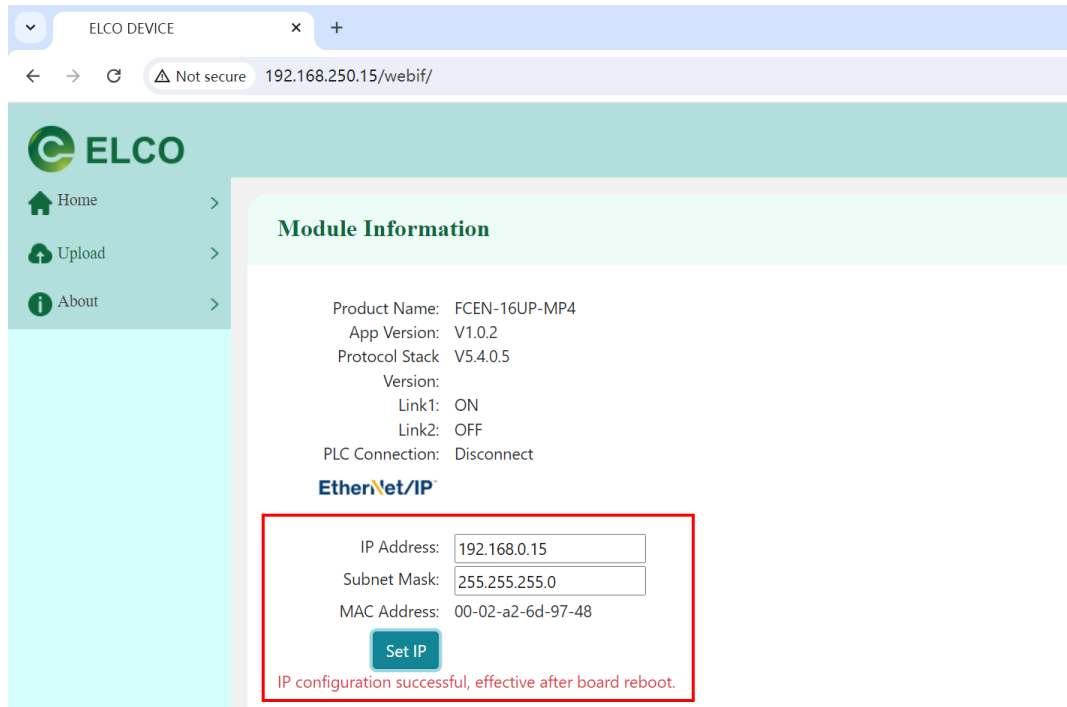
ELCO DEVICE
Not secure 192.168.250.15/webif/

ELCO

Home
Upload
About

Module Information

| | |
|---|---|
| Product Name: | FCEN-16UP-MP4 |
| App Version: | V1.0.2 |
| Protocol Stack Version: | V5.4.0.5 |
| Link1: | ON |
| Link2: | OFF |
| PLC Connection: | Disconnect |

EtherNet/IP

| | |
|---|---|
| IP Address: | 192.168.0.15 |
| Subnet Mask: | 255.255.255.0 |
| MAC Address: | 00-02-a2-6d-97-48 |

Set IP

IP configuration successful, effective after board reboot.